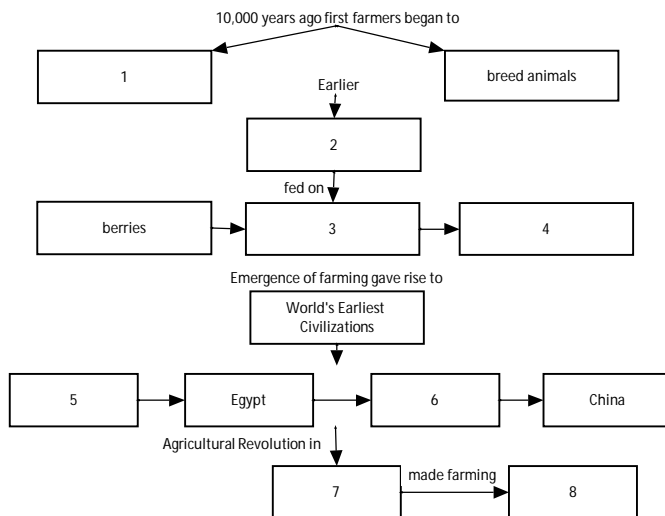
10,000 years ago first farmers began to

1

breed animals

Earlier

2

fed on

berries

3

4

Emergence of farming gave rise to

World's Earliest Civilizations

5

Egypt

6

China

Agricultural Revolution in

7

made farming

8